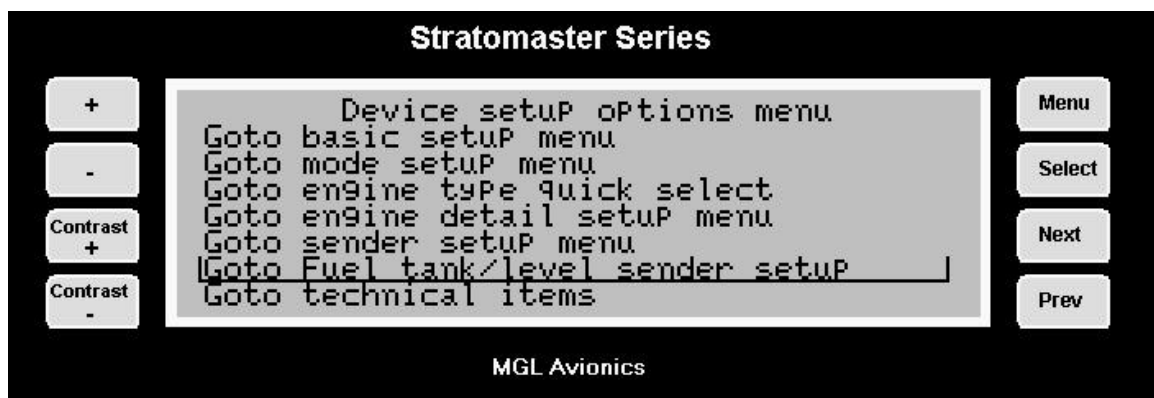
Stratomaster Series

+

-

Contrast +

Contrast -

Device setup options menu
Goto basic setup menu
Goto mode setup menu
Goto engine type quick select
Goto engine detail setup menu
Goto sender setup menu
Goto Fuel tank/level sender setup
Goto technical items

Menu

Select

Next

Prev

MGL Avionics